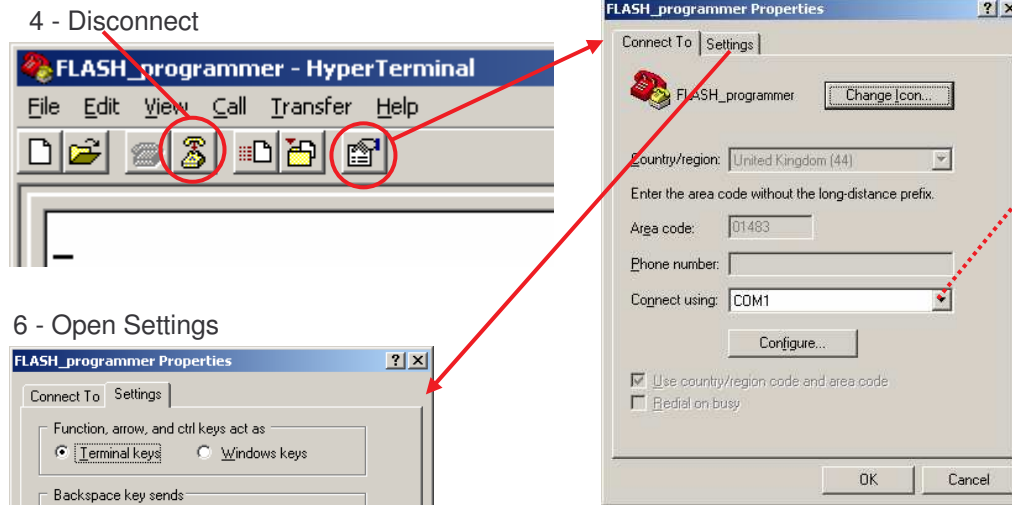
4 - Disconnect

FLASH_programmer - HyperTerminal

File Edit View Call Transfer Help

6 - Open Settings

FLASH_programmer Properties

Connect To Settings

Function, arrow, and ctrl keys act as

Terminal keys Windows keys

Backspace key sends

FLASH_programmer Properties

Connect To Settings

FLASH_programmer Change Icon...

Country/region: United Kingdom (44)

Enter the area code without the long-distance prefix.

Area code: 01483

Phone number:

Connect using: COM1

Configure...

Use country/region code and area code

Redial on busy

OK Cancel